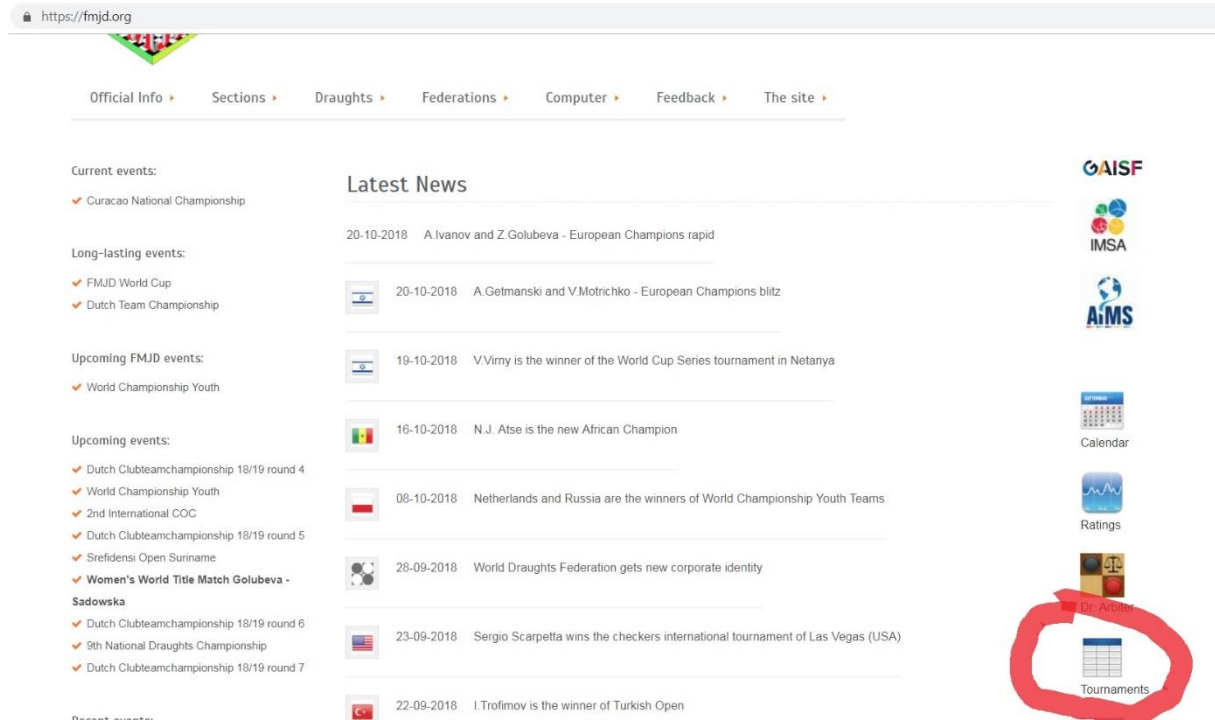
https://fmjd.org

Official Info ▸ Sections ▸ Draughts ▸ Federations ▸ Computer ▸ Feedback ▸ The site ▸

Current events:

✔ Curacao National Championship

Long-lasting events:

✔ FMJD World Cup
✔ Dutch Team Championship

Upcoming FMJD events:

✔ World Championship Youth

Upcoming events:

✔ Dutch Clubteamchampionship 18/19 round 4
✔ World Championship Youth
✔ 2nd International COC
✔ Dutch Clubteamchampionship 18/19 round 5
✔ Srefidensi Open Suriname
✔ Women's World Title Match Golubeva - Sadowska
✔ Dutch Clubteamchampionship 18/19 round 6
✔ 9th National Draughts Championship
✔ Dutch Clubteamchampionship 18/19 round 7

Recent events:

Latest News

20-10-2018 A.Ivanov and Z.Golubeva - European Champions rapid

20-10-2018 A.Getmanski and V.Motrichko - European Champions blitz

19-10-2018 V.Virny is the winner of the World Cup Series tournament in Netanya

16-10-2018 N.J. Atse is the new African Champion

08-10-2018 Netherlands and Russia are the winners of World Championship Youth Teams

28-09-2018 World Draughts Federation gets new corporate identity

23-09-2018 Sergio Scarpetta wins the checkers international tournament of Las Vegas (USA)

22-09-2018 I.Trofimov is the winner of Turkish Open

GAISF

IMSA

AIMS

Calendar

Ratings

Dr. Arbiter

Tournaments